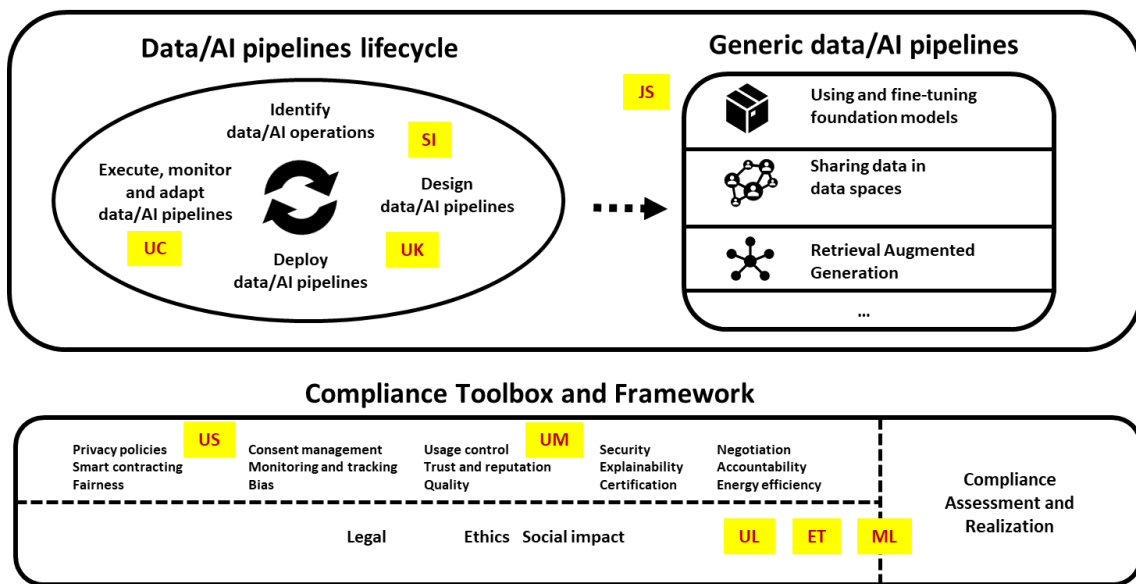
Data/AI pipelines lifecycle

Identify data/AI operations

SI

Execute, monitor and adapt data/AI pipelines

Design data/AI pipelines

UC

UK

Deploy data/AI pipelines

Generic data/AI pipelines

JS

Using and fine-tuning foundation models

Sharing data in data spaces

Retrieval Augmented Generation

...

Compliance Toolbox and Framework

Privacy policies
Smart contracting
Fairness

US

Consent management
Monitoring and tracking
Bias

Usage control
Trust and reputation
Quality

UM

Security
Explainability
Certification

Negotiation
Accountability
Energy efficiency

Compliance Assessment and Realization

Legal

Ethics Social impact

UL

ET

ML